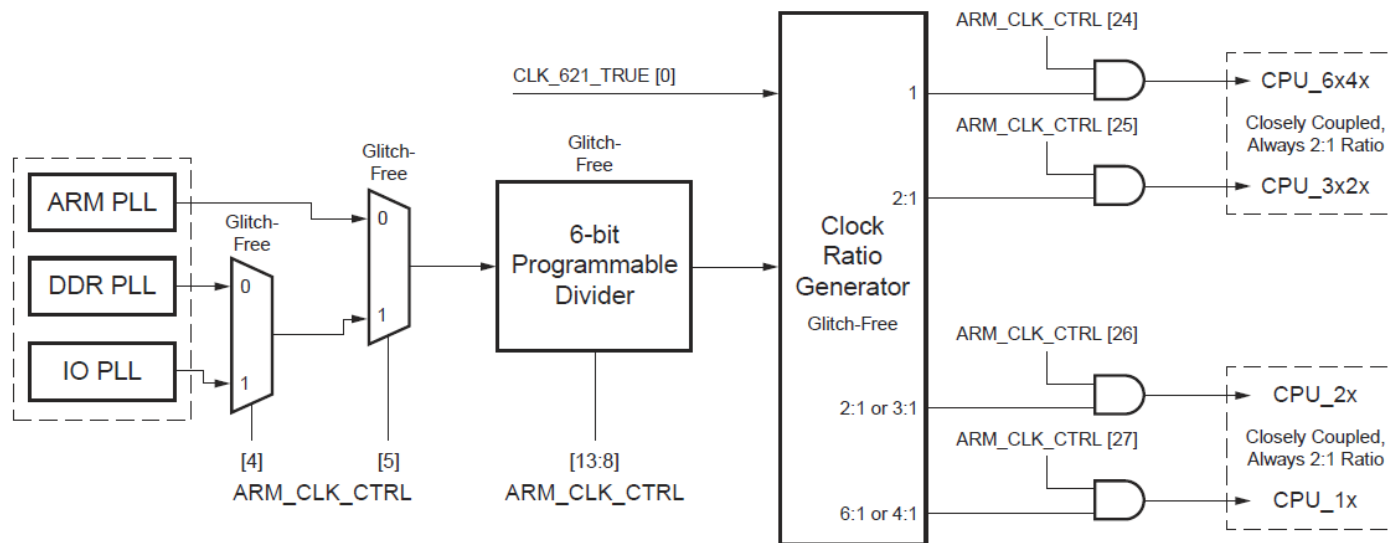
ARM PLL

DDR PLL

IO PLL

Glitch-Free

0

1

[4]

Glitch-Free

0

1

[5]

ARM_CLK_CTRL

Glitch-Free

6-bit Programmable Divider

[13:8]

ARM_CLK_CTRL

CLK_621_TRUE [0]

Clock Ratio Generator

Glitch-Free

1

2:1

2:1 or 3:1

6:1 or 4:1

ARM_CLK_CTRL [24]

ARM_CLK_CTRL [25]

ARM_CLK_CTRL [26]

ARM_CLK_CTRL [27]

CPU_6x4x

Closely Coupled, Always 2:1 Ratio

CPU_3x2x

CPU_2x

Closely Coupled, Always 2:1 Ratio

CPU_1x